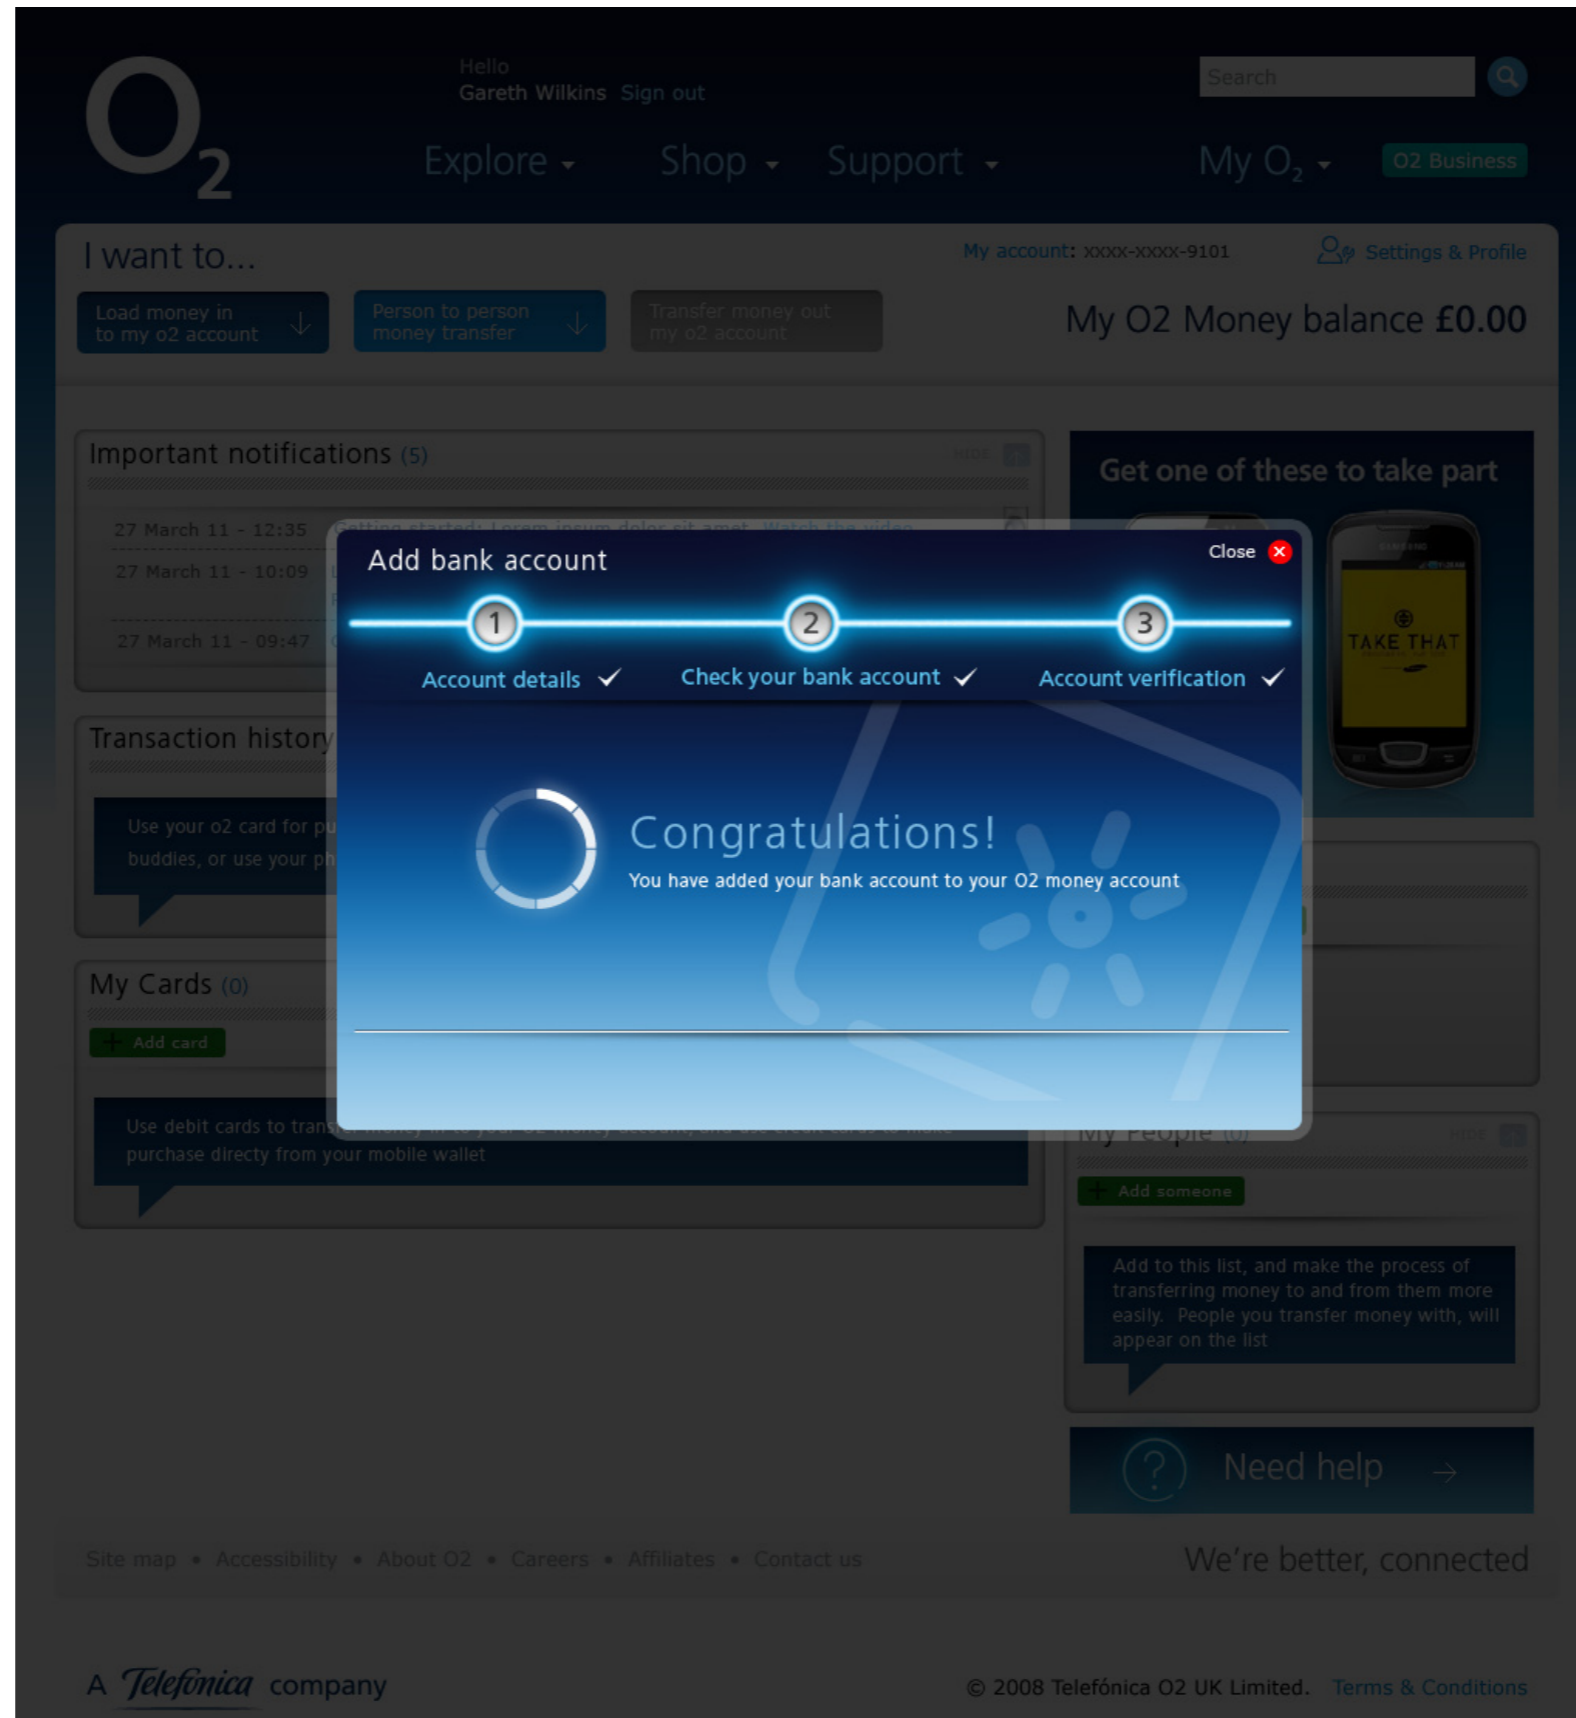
$O_2$

Hello
Gareth Wilkins Sign out

Search

Explore Shop Support My $O_2$ O2 Business

I want to...

My account: xxxx-xxxx-9101 Settings & Profile

Load money in to my o2 account

Person to person money transfer

Transfer money out my o2 account

My O2 Money balance £0.00

Important notifications (5)

27 March 11 - 12:35 Getting started: Lorem ipsum dolor sit amet. Watch this video

27 March 11 - 10:09

27 March 11 - 09:47

Transaction history

Use your o2 card for pu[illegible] buddies, or use your ph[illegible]

My Cards (0)

Add card

Use debit cards to trans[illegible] purchase directy from your mobile wallet

Get one of these to take part

TAKE THAT

My People (0)

Add someone

Add to this list, and make the process of transferring money to and from them more easily. People you transfer money with, will appear on the list

Need help

Add bank account

Close

1 Account details

2 Check your bank account

3 Account verification

Congratulations!

You have added your bank account to your O2 money account

Site map • Accessibility • About O2 • Careers • Affiliates • Contact us

We're better, connected

A Telefónica company

© 2008 Telefónica O2 UK Limited. Terms & Conditions